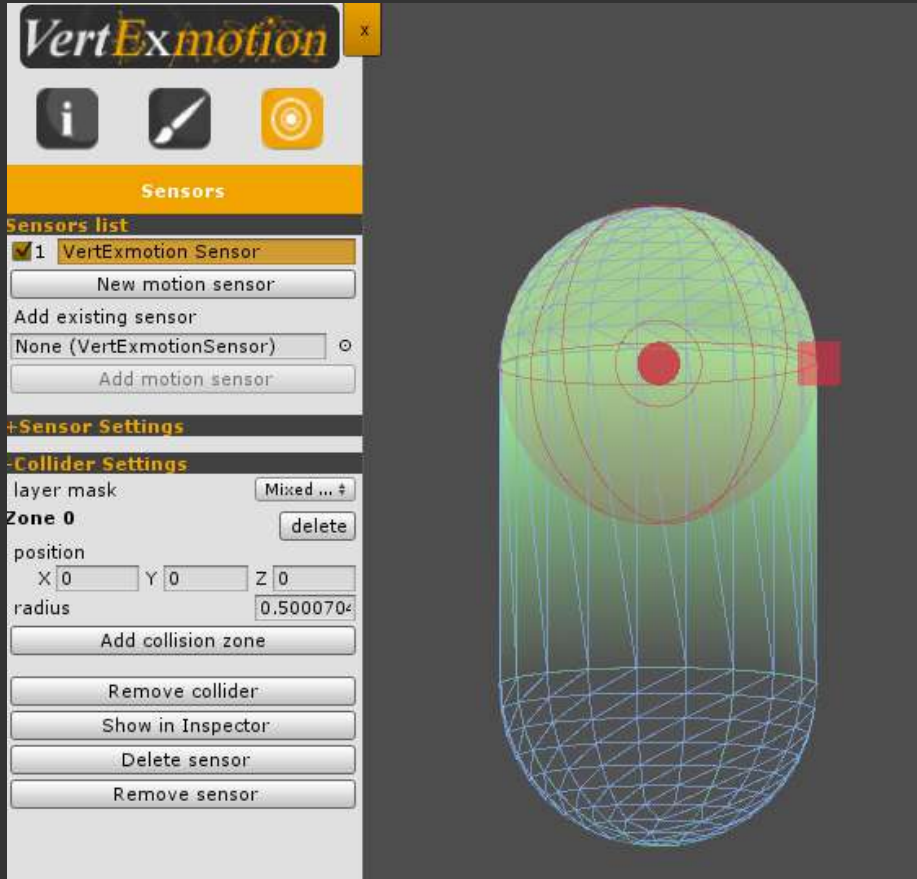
VertExmotion

x

Sensors

Sensors list

1 VertExmotion Sensor

New motion sensor

Add existing sensor

None (VertExmotionSensor)

Add motion sensor

+Sensor Settings

-Collider Settings

layer mask Mixed ...

Zone 0 delete

position

X 0 Y 0 Z 0

radius 0.500070

Add collision zone

Remove collider

Show in Inspector

Delete sensor

Remove sensor